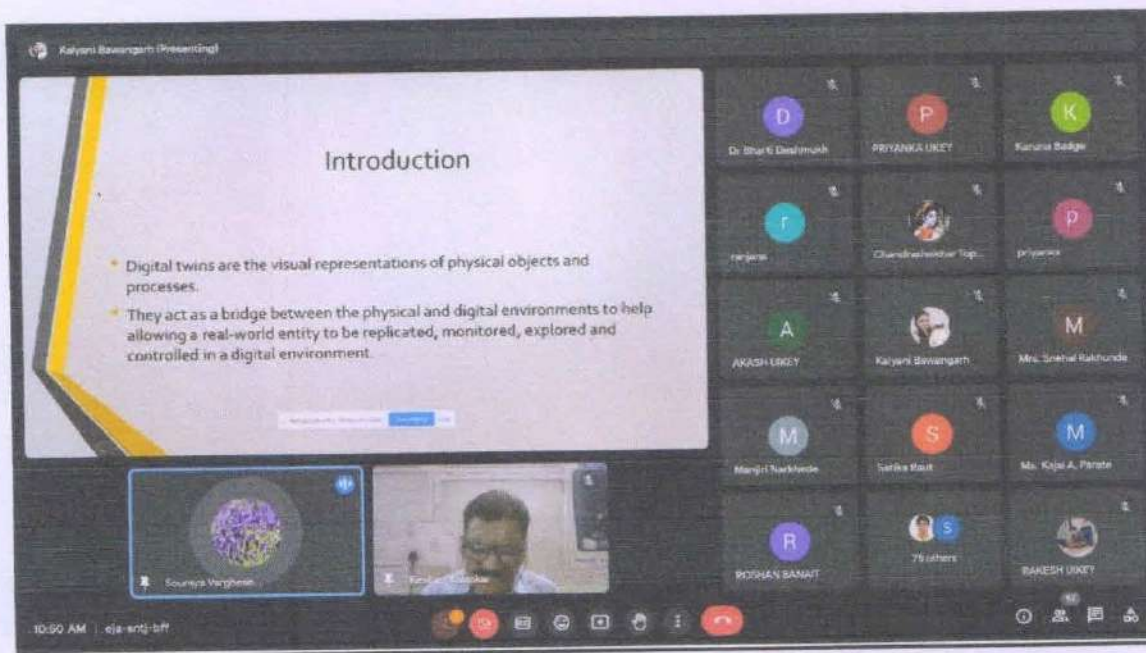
Kalyani Bawangarh (Presenting)

Introduction

Digital twins are the visual representations of physical objects and processes.

They act as a bridge between the physical and digital environments to help allowing a real-world entity to be replicated, monitored, explored and controlled in a digital environment.

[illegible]

D
Dr Bharti Deshmukh

P
PRIYANKA UIKEY

K
Karuna Badge

r
ranjana

Chandrashekhar Top...

P
priyanka

A
AKASH UIKEY

Kalyani Bawangarh

M
Mrs. Snehal Rakhunde

M
Manjiri Narkhede

S
Sarika Raut

M
Ms. Kajal A. Parate

R
ROSHAN BANAIT

S
75 others

RAKESH UIKEY

Soumya Varghese

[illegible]

10:50 AM | oja-antj-bff